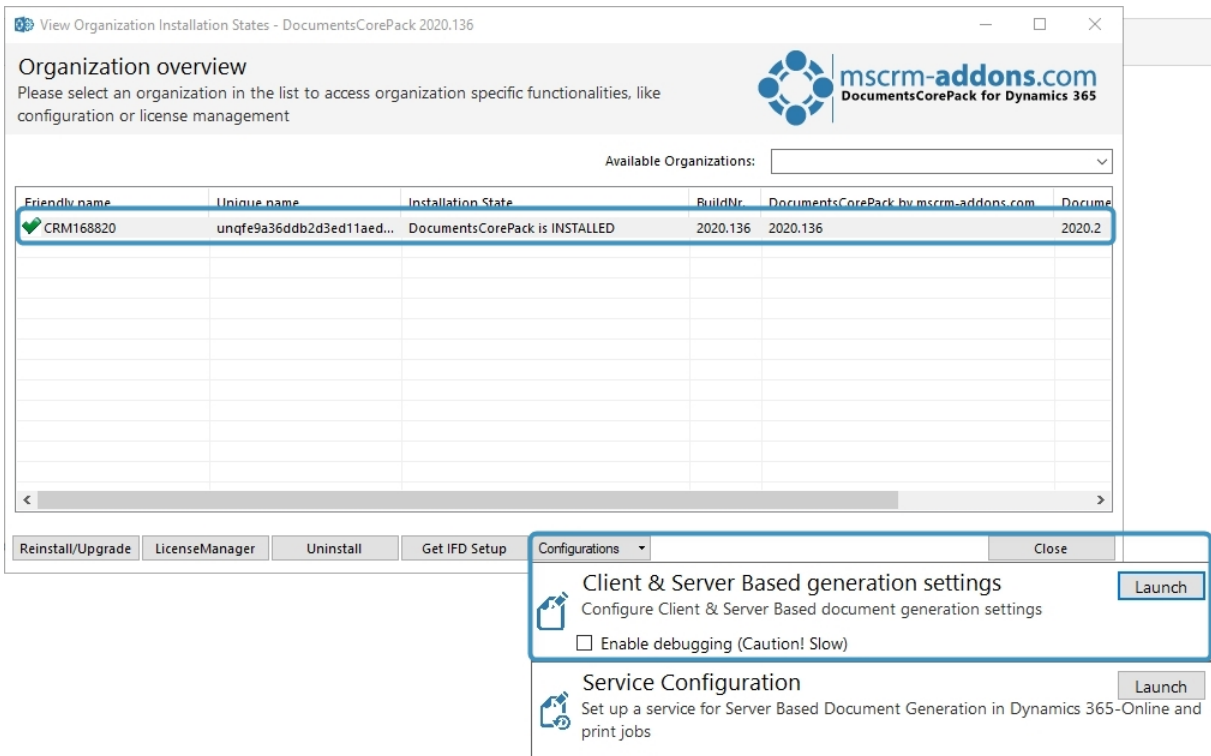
View Organization Installation States - DocumentsCorePack 2020.136

Organization overview
Please select an organization in the list to access organization specific functionalities, like configuration or license management

mscrm-addons.com
DocumentsCorePack for Dynamics 365

Available Organizations:

| Friendly name | Unique name | Installation State | BuildNr. | DocumentsCorePack by mscrm-addons.com | Docume |
|---|---|---|---|---|---|
| CRM168820 | unqfe9a36ddb2d3ed11aed... | DocumentsCorePack is INSTALLED | 2020.136 | 2020.136 | 2020.2 |

Reinstall/Upgrade
LicenseManager
Uninstall
Get IFD Setup
Configurations
Close

Client & Server Based generation settings
Configure Client & Server Based document generation settings
Enable debugging (Caution! Slow)
Launch

Service Configuration
Set up a service for Server Based Document Generation in Dynamics 365-Online and print jobs
Launch